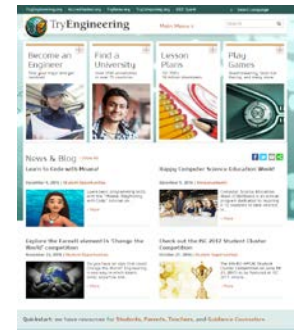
TryEngineering

Main Menu

Become an Engineer

Find a University

Lesson Plans

Play Games

News & Blog

Learn to Code with Moana!

Happy Computer Science Education Week!

Explore the Earsoft element14 'Change the World' competition

Check out the SC 2017 Student Cluster Competition

Quickstart: we have resources for Students, Parents, Teachers, and Guidance Counselors